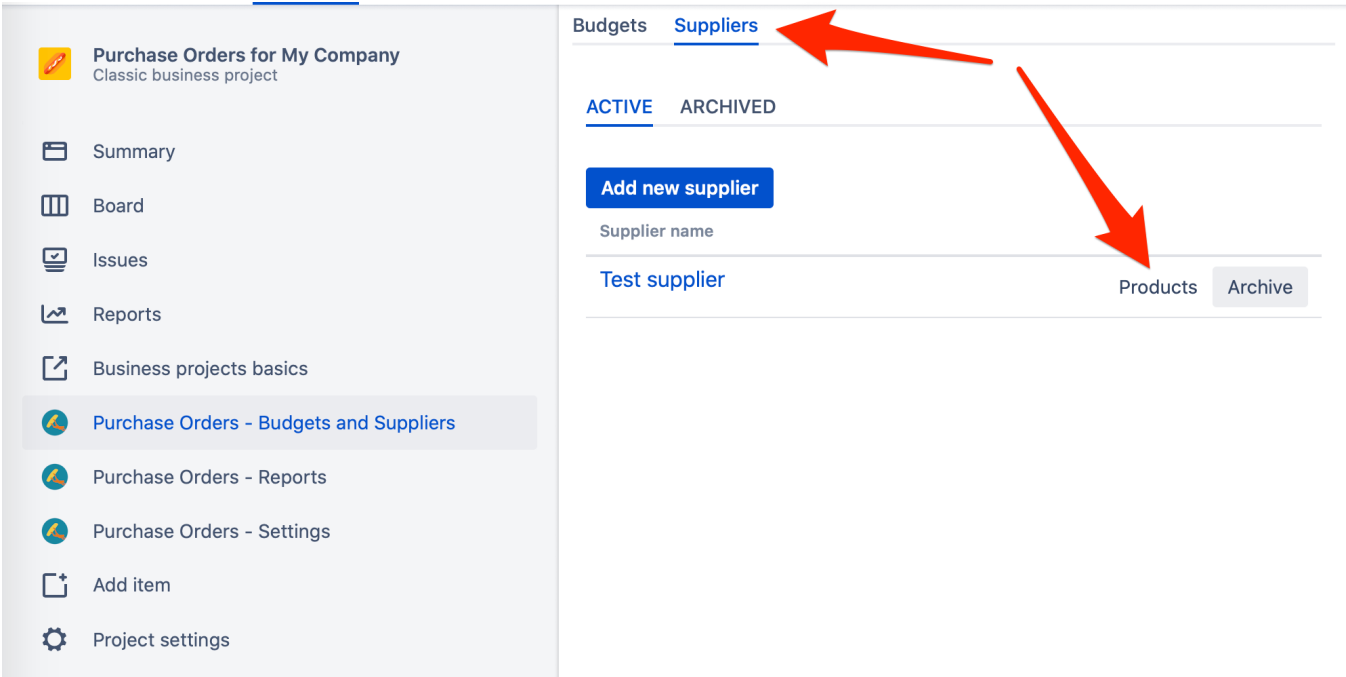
Purchase Orders for My Company
Classic business project

Summary

Board

Issues

Reports

Business projects basics

Purchase Orders - Budgets and Suppliers

Purchase Orders - Reports

Purchase Orders - Settings

Add item

Project settings

Budgets Suppliers

ACTIVE ARCHIVED

Add new supplier

Supplier name

Test supplier Products Archive